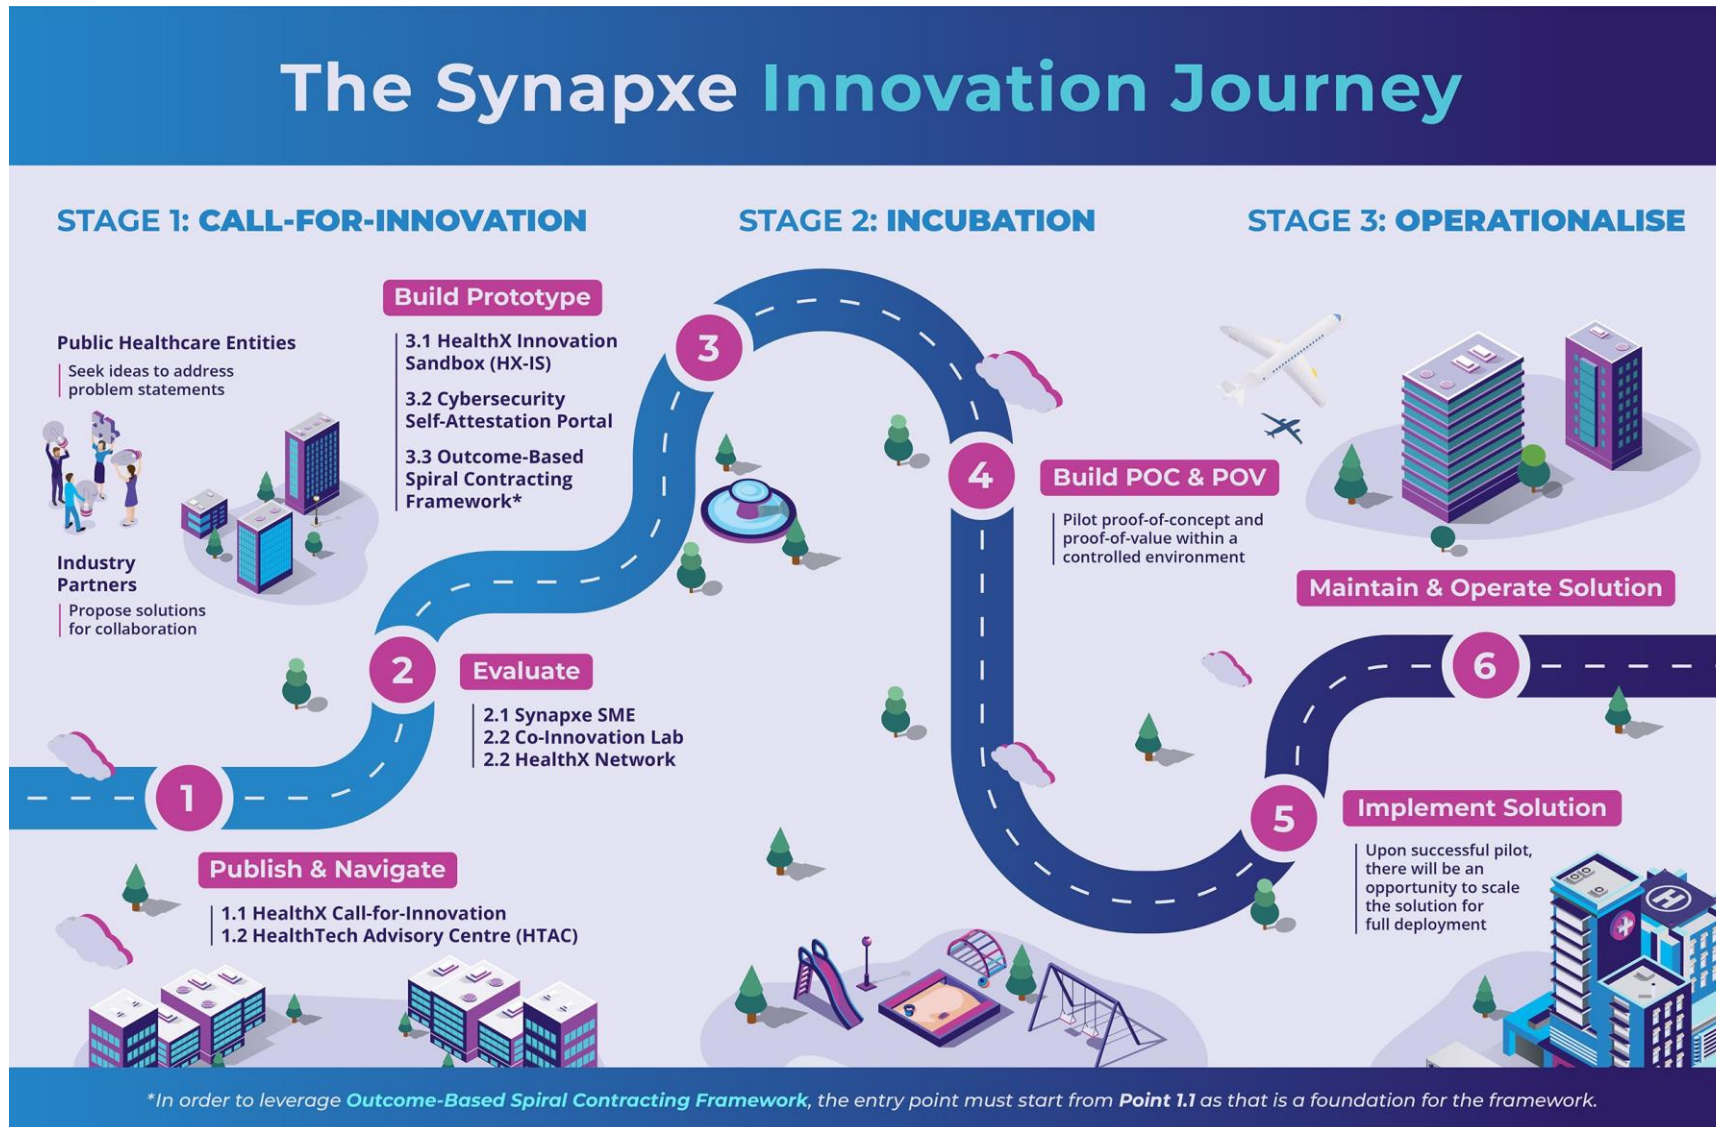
The Synapxe Innovation Journey

STAGE 1: CALL-FOR-INNOVATION

STAGE 2: INCUBATION

STAGE 3: OPERATIONALISE

Public Healthcare Entities

Seek ideas to address problem statements

Industry Partners

Propose solutions for collaboration

1

Publish & Navigate

1.1 HealthX Call-for-Innovation
1.2 HealthTech Advisory Centre (HTAC)

2

Evaluate

2.1 Synapxe SME
2.2 Co-Innovation Lab
2.2 HealthX Network

3

Build Prototype

3.1 HealthX Innovation Sandbox (HX-IS)

3.2 Cybersecurity Self-Attestation Portal

3.3 Outcome-Based Spiral Contracting Framework*

4

Build POC & POV

Pilot proof-of-concept and proof-of-value within a controlled environment

5

Implement Solution

Upon successful pilot, there will be an opportunity to scale the solution for full deployment

6

Maintain & Operate Solution

*In order to leverage Outcome-Based Spiral Contracting Framework, the entry point must start from Point 1.1 as that is a foundation for the framework.